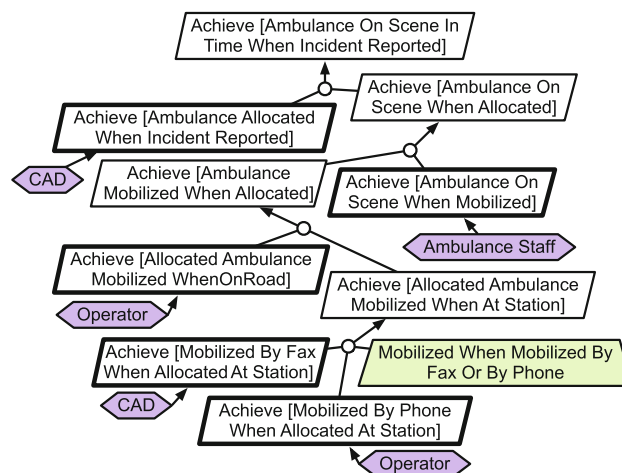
Achieve [Ambulance On Scene In Time When Incident Reported]

Achieve [Ambulance On Scene When Allocated]

Achieve [Ambulance Allocated When Incident Reported]

CAD

Achieve [Ambulance Mobilized When Allocated]

Achieve [Ambulance On Scene When Mobilized]

Ambulance Staff

Achieve [Allocated Ambulance Mobilized WhenOnRoad]

Operator

Achieve [Allocated Ambulance Mobilized When At Station]

Achieve [Mobilized By Fax When Allocated At Station]

Mobilized When Mobilized By Fax Or By Phone

CAD

Achieve [Mobilized By Phone When Allocated At Station]

Operator